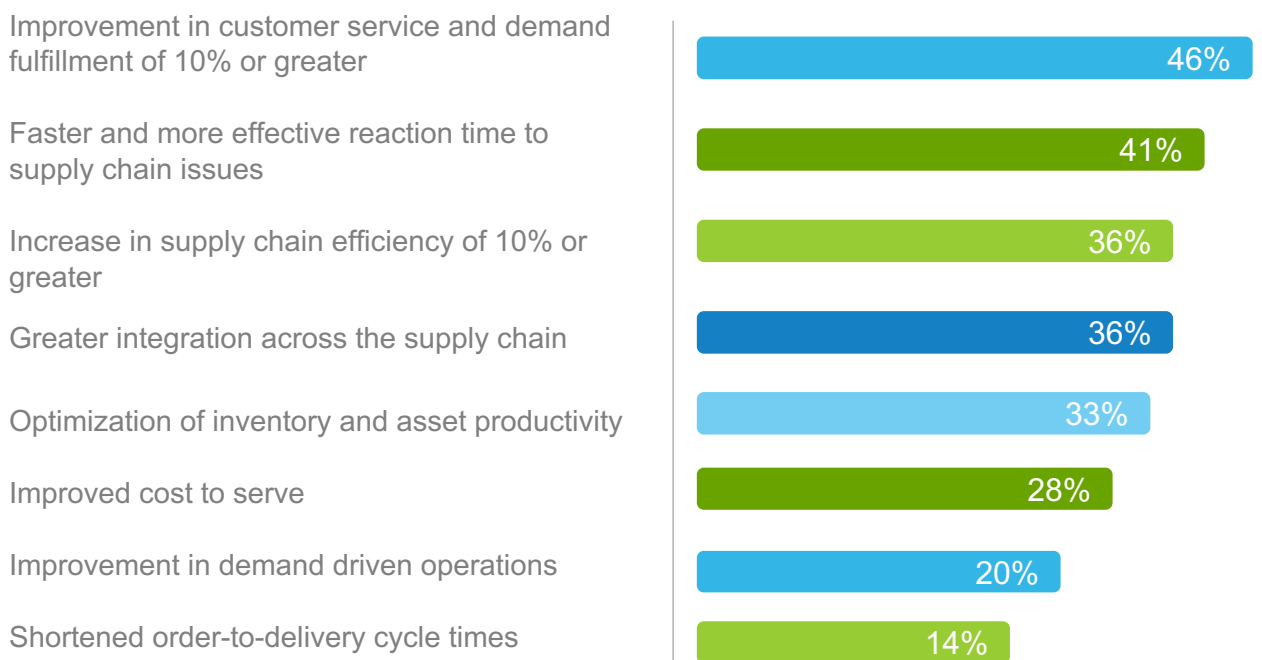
Improvement in customer service and demand fulfillment of 10% or greater
46%

Faster and more effective reaction time to supply chain issues
41%

Increase in supply chain efficiency of 10% or greater
36%

Greater integration across the supply chain
36%

Optimization of inventory and asset productivity
33%

Improved cost to serve
28%

Improvement in demand driven operations
20%

Shortened order-to-delivery cycle times
14%